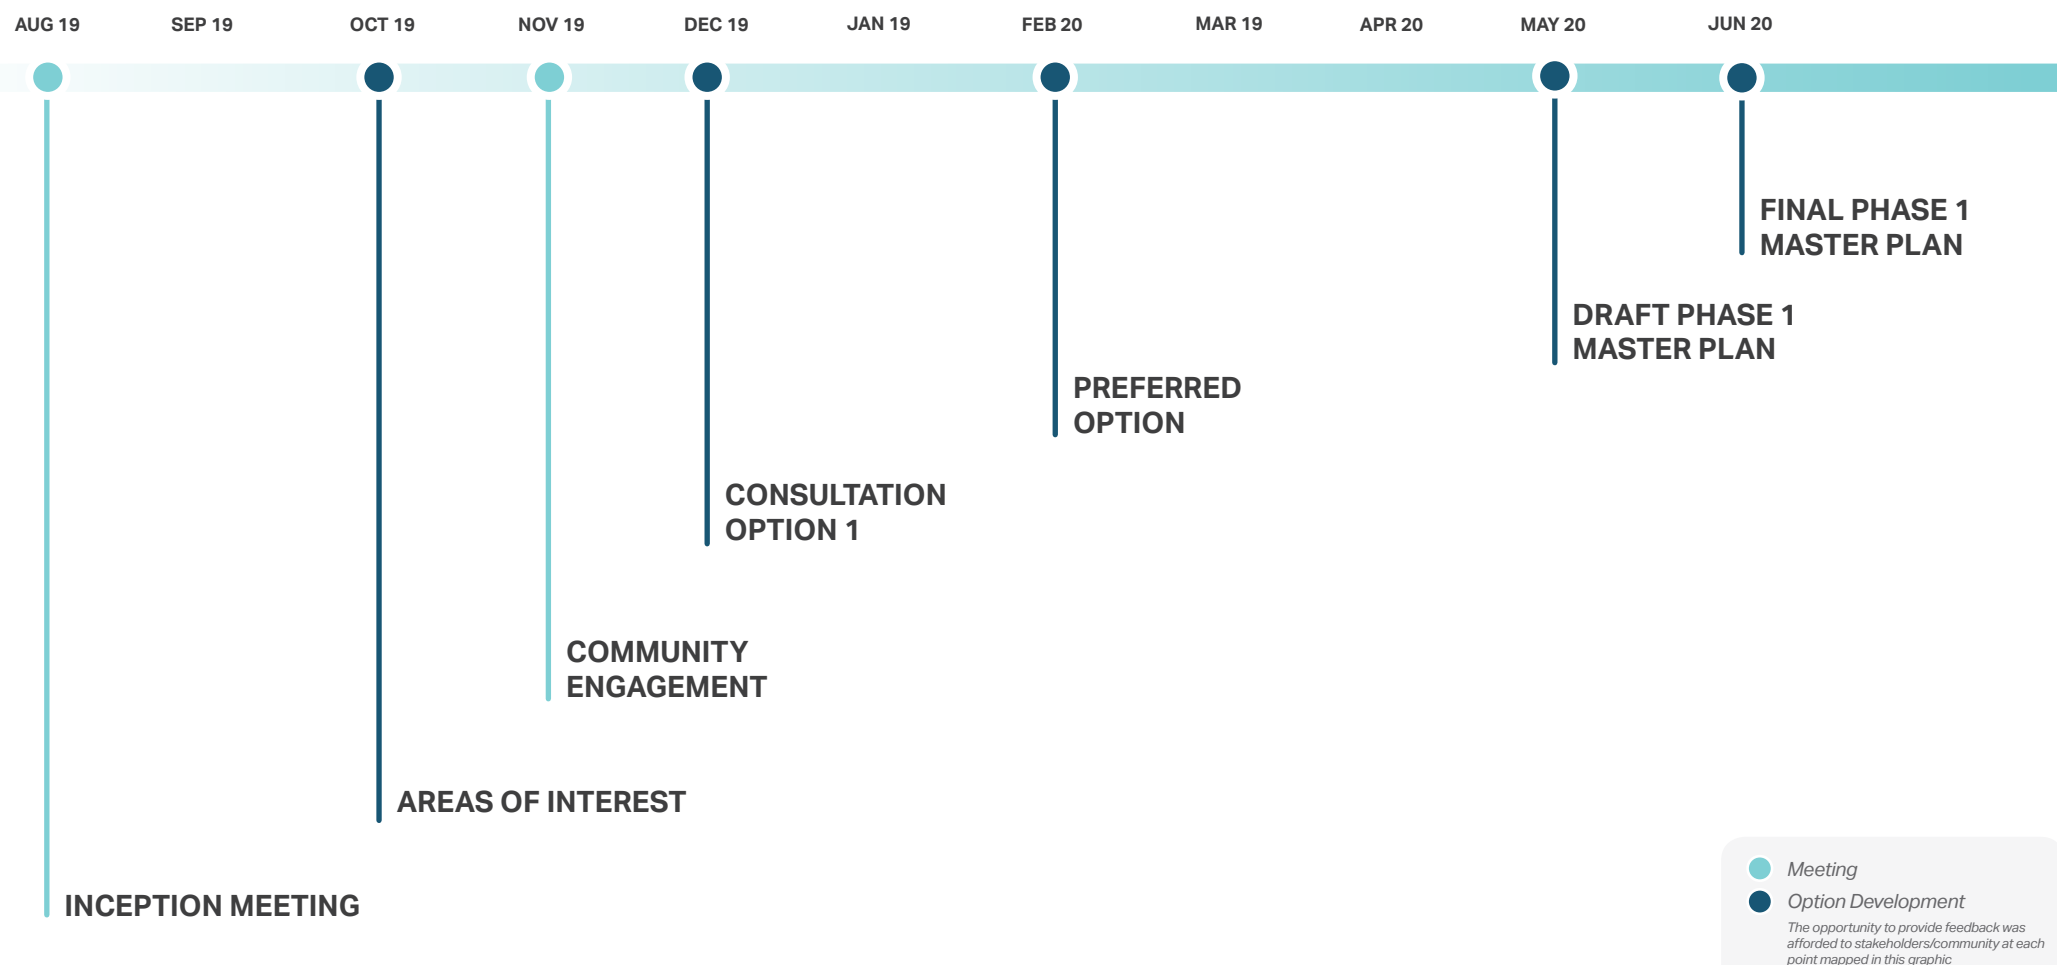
AUG 19 SEP 19 OCT 19 NOV 19 DEC 19 JAN 19 FEB 20 MAR 19 APR 20 MAY 20 JUN 20

FINAL PHASE 1 MASTER PLAN

DRAFT PHASE 1 MASTER PLAN

PREFERRED OPTION

CONSULTATION OPTION 1

COMMUNITY ENGAGEMENT

AREAS OF INTEREST

INCEPTION MEETING

Meeting
Option Development
The opportunity to provide feedback was afforded to stakeholders/community at each point mapped in this graphic